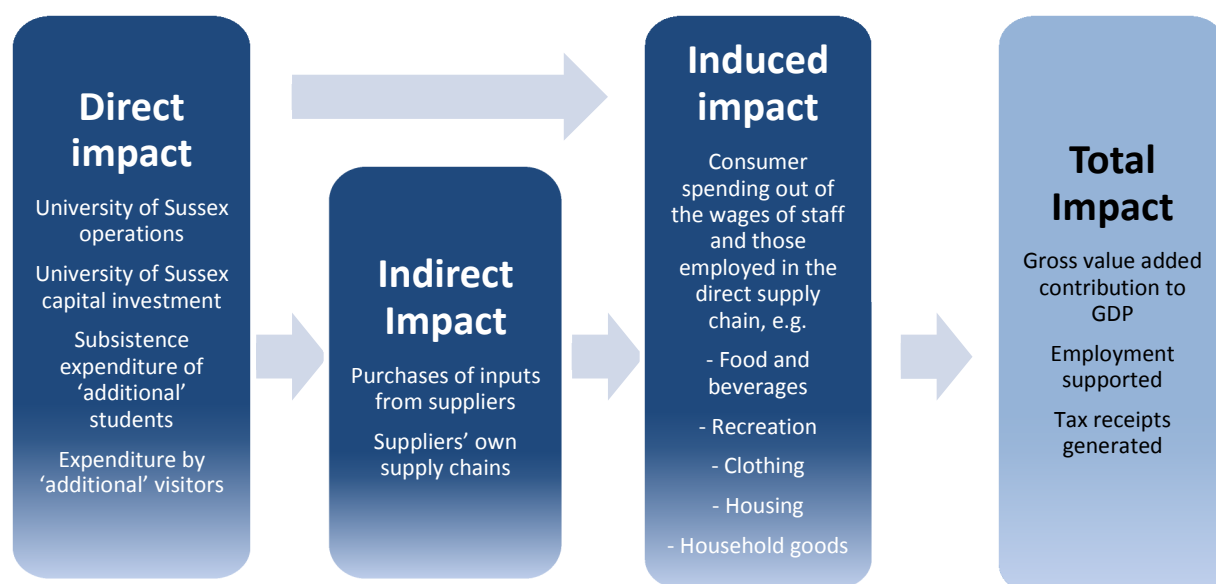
Direct impact

University of Sussex operations

University of Sussex capital investment

Subsistence expenditure of 'additional' students

Expenditure by 'additional' visitors

Indirect Impact

Purchases of inputs from suppliers

Suppliers' own supply chains

Induced impact

Consumer spending out of the wages of staff and those employed in the direct supply chain, e.g.

- Food and beverages

- Recreation

- Clothing

- Housing

- Household goods

Total Impact

Gross value added contribution to GDP

Employment supported

Tax receipts generated